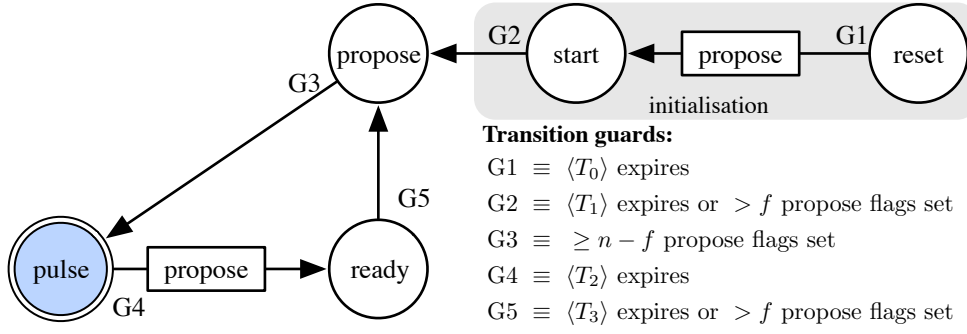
propose

G2

start

propose

G1

reset

initialisation

G3

G5

pulse

propose

ready

G4

**Transition guards:**

G1 $\equiv$ $\langle T_0 \rangle$ expires

G2 $\equiv$ $\langle T_1 \rangle$ expires or $> f$ propose flags set

G3 $\equiv$ $\geq n - f$ propose flags set

G4 $\equiv$ $\langle T_2 \rangle$ expires

G5 $\equiv$ $\langle T_3 \rangle$ expires or $> f$ propose flags set